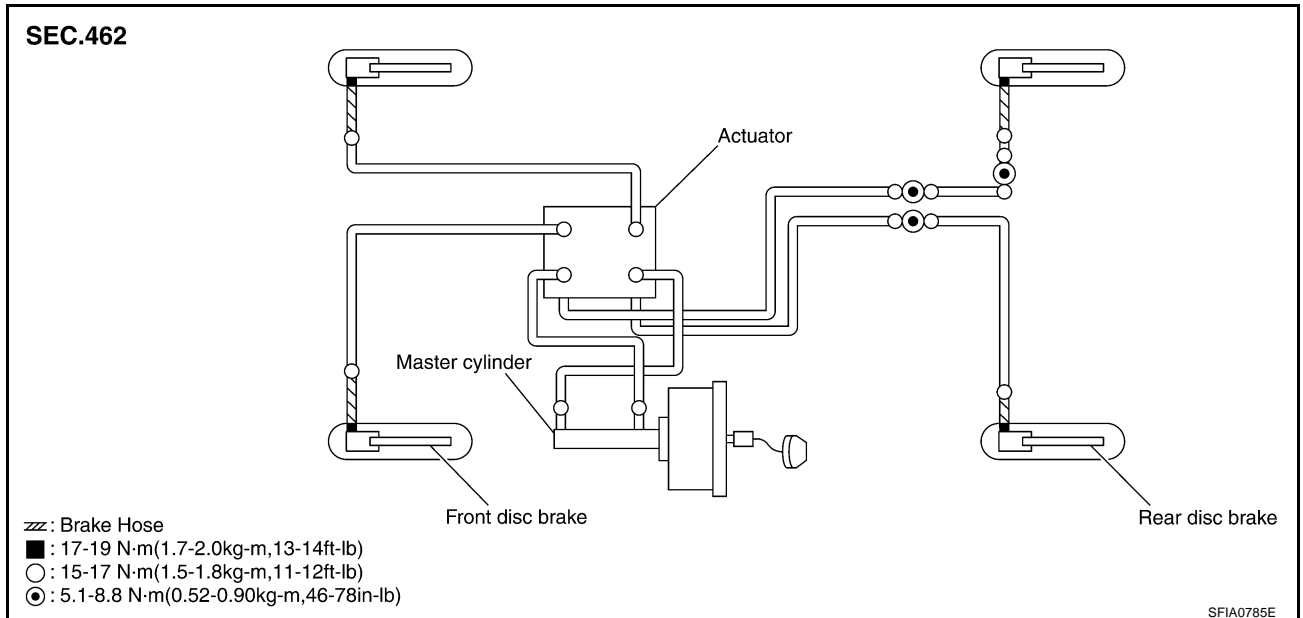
SEC.462

Actuator

Master cylinder

Front disc brake

Rear disc brake

: Brake Hose
■ : 17-19 N·m(1.7-2.0kg-m,13-14ft-lb)
○ : 15-17 N·m(1.5-1.8kg-m,11-12ft-lb)
⦿ : 5.1-8.8 N·m(0.52-0.90kg-m,46-78in-lb)

SFIA0785E